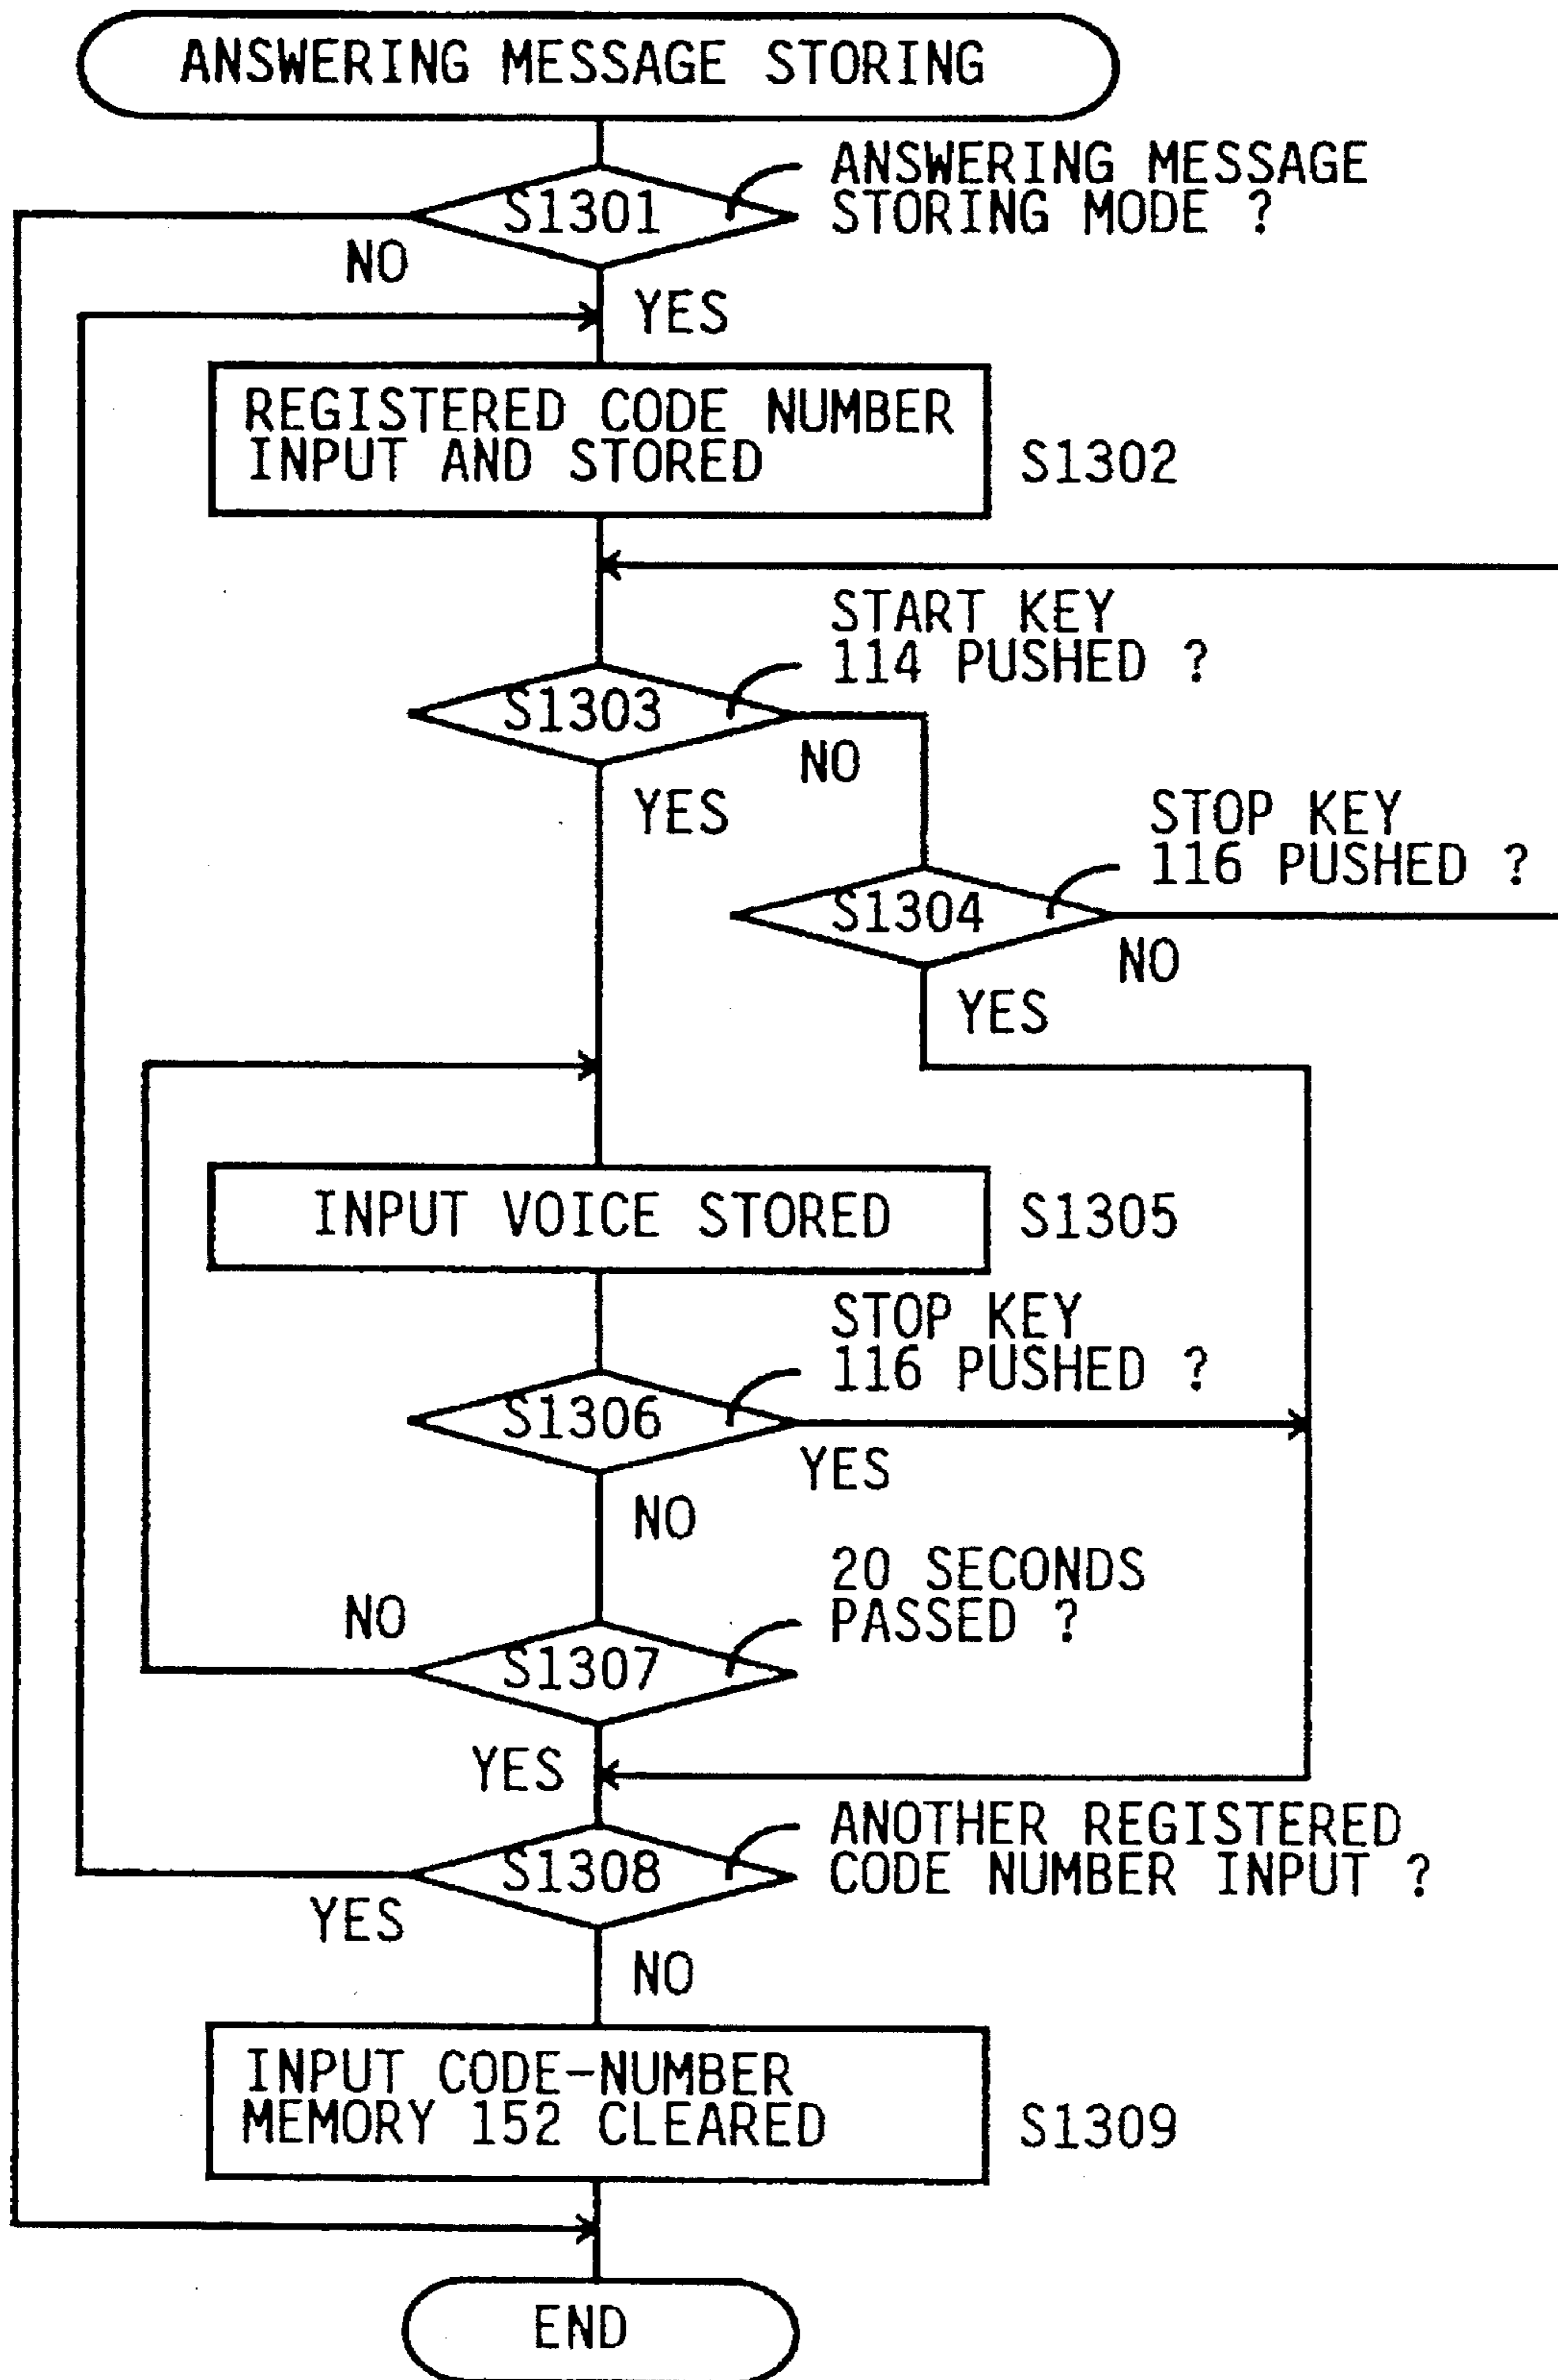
ANSWERING MESSAGE STORING

S1301

ANSWERING MESSAGE STORING MODE ?

NO

YES

REGISTERED CODE NUMBER INPUT AND STORED

S1302

START KEY 114 PUSHED ?

S1303

NO

YES

STOP KEY 116 PUSHED ?

S1304

NO

YES

INPUT VOICE STORED

S1305

STOP KEY 116 PUSHED ?

S1306

YES

NO

20 SECONDS PASSED ?

NO

S1307

YES

ANOTHER REGISTERED CODE NUMBER INPUT ?

S1308

YES

NO

INPUT CODE-NUMBER MEMORY 152 CLEARED

S1309

END